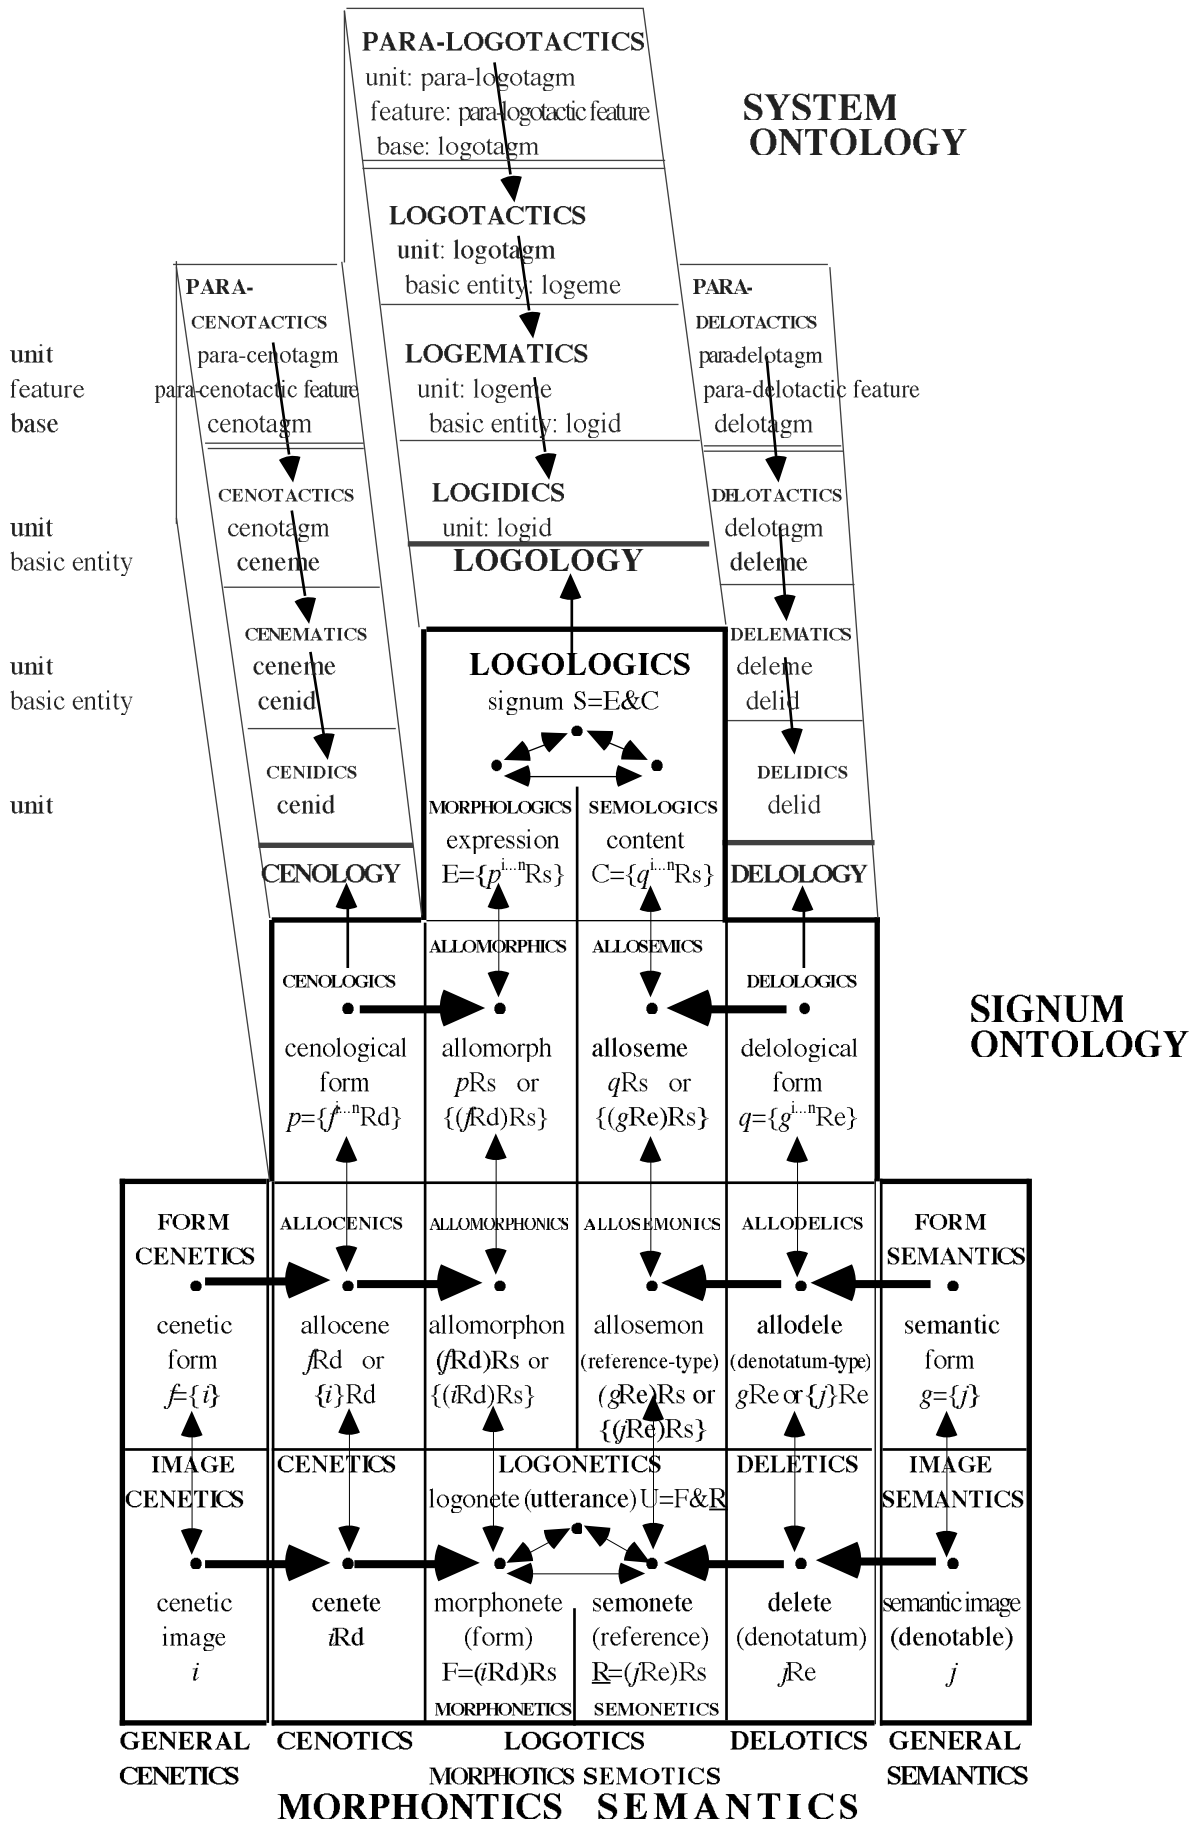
PARA-LOGOTACTICS
unit: para-logotagm
feature: para-logotactic feature
base: logotagm

SYSTEM ONTOLOGY

LOGOTACTICS
unit: logotagm
basic entity: logeme

LOGEMATICS
unit: logeme
basic entity: logid

LOGIDICS
unit: logid

LOGOLOGY

PARA-CENOTACTICS
para-cenotagm
para-cenotactic feature
cenotagm

PARA-DELOTACTICS
para-delotagm
para-delotactic feature
delotagm

unit
feature
base

CENOTACTICS
cenotagm
ceneme

DELOTACTICS
delotagm
deleme

unit
basic entity

CENEMATICS
ceneme
cenid

DELEMATICS
deleme
delid

unit
basic entity

CENIDICS
cenid

DELIDICS
delid

unit

LOGOLOGICS
signum S=E&C

MORPHOLOGICS
expression
E={$p^{i...n}$Rs}

SEMOLOGICS
content
C={$q^{i...n}$Rs}

CENOLOGY

DELOLOGY

ALLOMORPHICS

ALLOSEMICS

CENOLOGICS

DELOLOGICS

SIGNUM ONTOLOGY

cenological form
$p$={$f^{i...n}$Rd}

allomorph
$p$Rs or
{($f$Rd)Rs}

alloseme
$q$Rs or
{($g$Re)Rs}

delological form
$q$={$g^{i...n}$Re}

FORM CENETICS

ALLOCENICS

ALLOMORPHONICS

ALLOSEMONICS

ALLODELICS

FORM SEMANTICS

cenetic form
$f$={$i$}

allocene
$f$Rd or
{$i$}Rd

allomorphon
($f$Rd)Rs or
{($i$Rd)Rs}

allosemon
(reference-type)
($g$Re)Rs or
{($j$Re)Rs}

allodele
(denotatum-type)
$g$Re or {$j$}Re

semantic form
$g$={$j$}

IMAGE CENETICS

CENETICS

LOGONETICS
logonete (utterance) U=F&R

DELETICS

IMAGE SEMANTICS

cenetic image
$i$

cenete
$i$Rd

morphonete
(form)
F=($i$Rd)Rs

semonete
(reference)
R=($j$Re)Rs

delete
(denotatum)
$j$Re

semantic image
(denotable)
$j$

MORPHONETICS

SEMONETICS

GENERAL CENETICS

CENOTICS

LOGOTICS

DELOTICS

GENERAL SEMANTICS

MORPHOTICS SEMOTICS

MORPHONTICS SEMANTICS